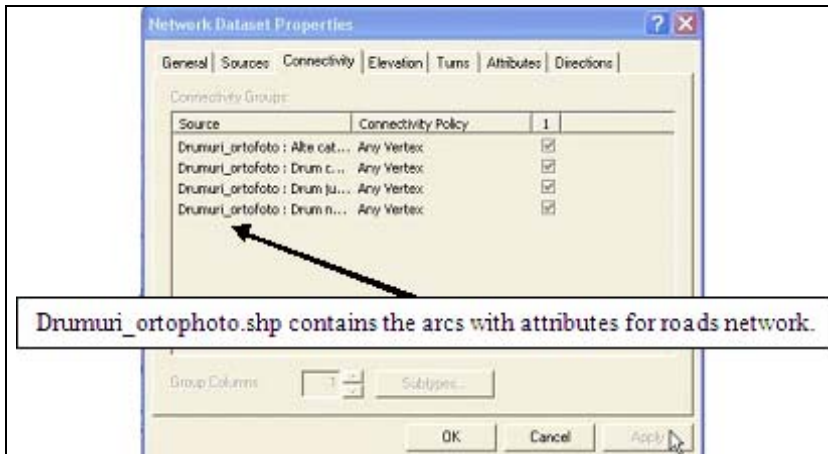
Network Dataset Properties

General | Sources | Connectivity | Elevation | Turns | Attributes | Directions

Connectivity Groups:

| Source | Connectivity Policy | 1 |
|---|---|---|
| Drumuri_ortofoto : Alte cat... | Any Vertex | ☑ |
| Drumuri_ortofoto : Drum c... | Any Vertex | ☑ |
| Drumuri_ortofoto : Drum ju... | Any Vertex | ☑ |
| Drumuri_ortofoto : Drum n... | Any Vertex | ☑ |

Drumuri_ortophoto.shp contains the arcs with attributes for roads network.

Group Columns 1 Subtypes...

OK Cancel Apply